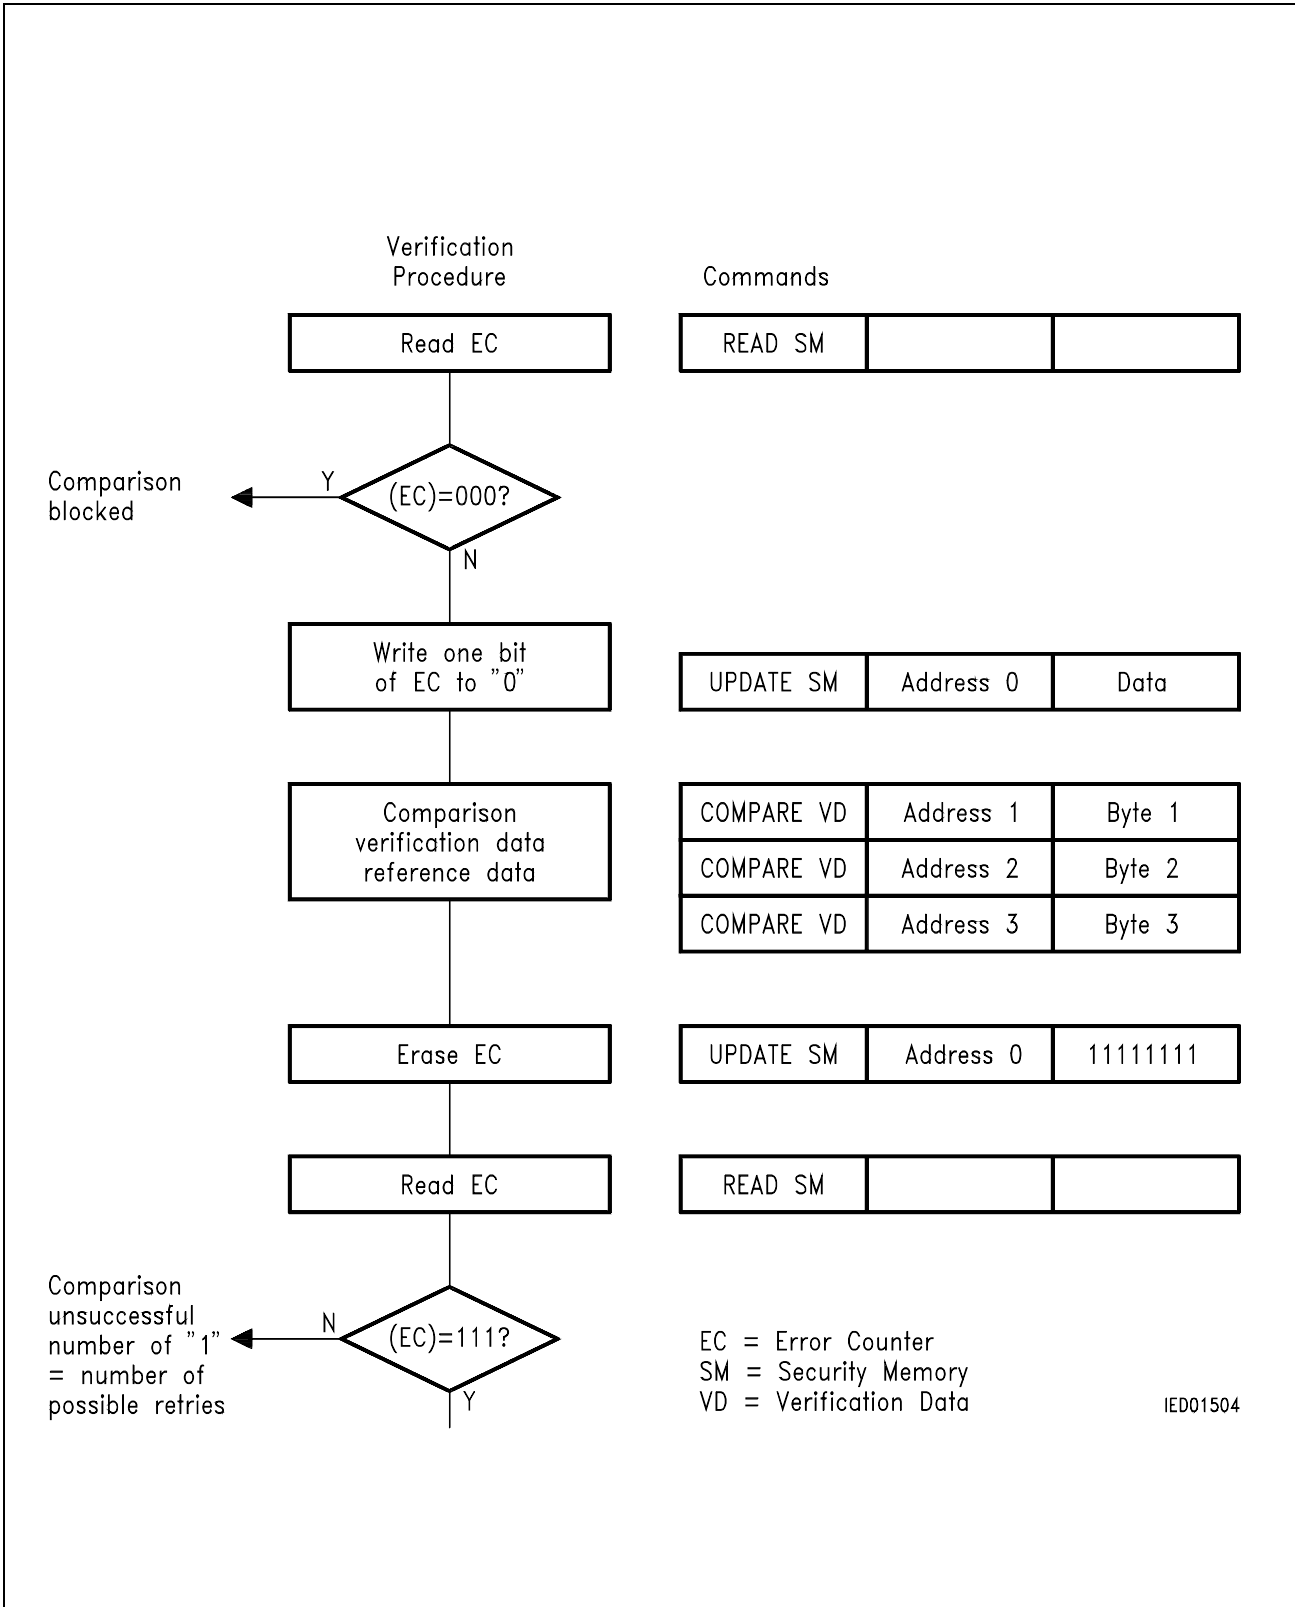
Verification Procedure

Commands

Read EC

| READ SM | | |
|---|---|---|

Comparison blocked

Y

(EC)=000?

N

Write one bit of EC to "0"

| UPDATE SM | Address 0 | Data |
|---|---|---|

Comparison verification data reference data

| COMPARE VD | Address 1 | Byte 1 |
|---|---|---|
| COMPARE VD | Address 2 | Byte 2 |
| COMPARE VD | Address 3 | Byte 3 |

Erase EC

| UPDATE SM | Address 0 | 11111111 |
|---|---|---|

Read EC

| READ SM | | |
|---|---|---|

Comparison unsuccessful number of "1" = number of possible retries

N

(EC)=111?

Y

EC = Error Counter
SM = Security Memory
VD = Verification Data

IED01504